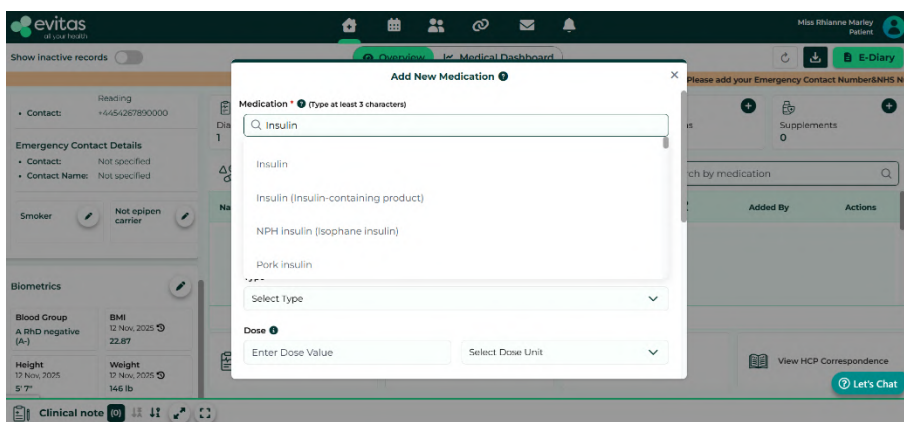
evitas
all your health

Miss Rhianne Marley
Patient

Show inactive records

Overview
Medical Dashboard

E-Diary

Please add your Emergency Contact Number&NHS N

Reading
• Contact: +4454267890000

Emergency Contact Details
• Contact: Not specified
• Contact Name: Not specified

Smoker
Not epipen carrier

Biometrics

Blood Group
A RhD negative (A-)

BMI
12 Nov, 2025
22.87

Height
12 Nov, 2025
5' 7"

Weight
12 Nov, 2025
146 lb

Dia
1

Supplements
0

rch by medication

Na

Added By
Actions

View HCP Correspondence

Let's Chat

Clinical note (0)

Add New Medication

Medication * (Type at least 3 characters)

Insulin

Insulin

Insulin (Insulin-containing product)

NPH insulin (Isophane insulin)

Pork insulin

Select Type

Dose

Enter Dose Value

Select Dose Unit